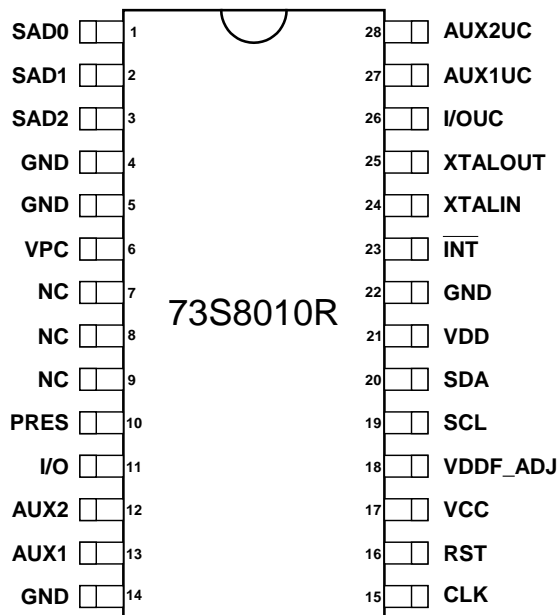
SAD0 1
SAD1 2
SAD2 3
GND 4
GND 5
VPC 6
NC 7
NC 8
NC 9
PRES 10
I/O 11
AUX2 12
AUX1 13
GND 14

73S8010R

28 AUX2UC
27 AUX1UC
26 I/OUC
25 XTALOUT
24 XTALIN
23 $\overline{\text{INT}}$
22 GND
21 VDD
20 SDA
19 SCL
18 VDDF_ADJ
17 VCC
16 RST
15 CLK